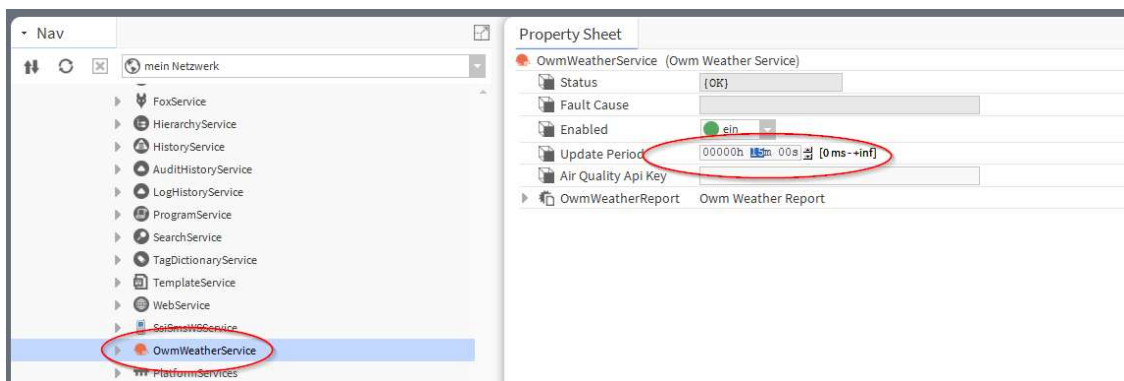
Nav

mein Netzwerk

FoxService
HierarchyService
HistoryService
AuditHistoryService
LogHistoryService
ProgramService
SearchService
TagDictionaryService
TemplateService
WebService
SciSmsWSService
OwmWeatherService
PlatformServices

Property Sheet

OwmWeatherService (Owm Weather Service)

| | |
|---|---|
| Status | {OK} |
| Fault Cause | |
| Enabled | ein |
| Update Period | 00000h 15m 00s [0 ms - +inf] |
| Air Quality Api Key | |
| OwmWeatherReport | Owm Weather Report |